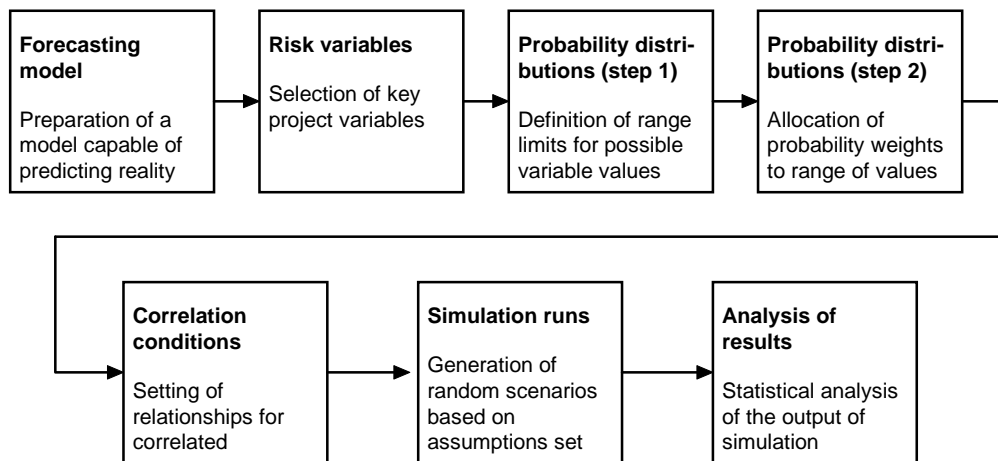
**Forecasting model**

Preparation of a model capable of predicting reality

**Risk variables**

Selection of key project variables

**Probability distributions (step 1)**

Definition of range limits for possible variable values

**Probability distributions (step 2)**

Allocation of probability weights to range of values

**Correlation conditions**

Setting of relationships for correlated

**Simulation runs**

Generation of random scenarios based on assumptions set

**Analysis of results**

Statistical analysis of the output of simulation